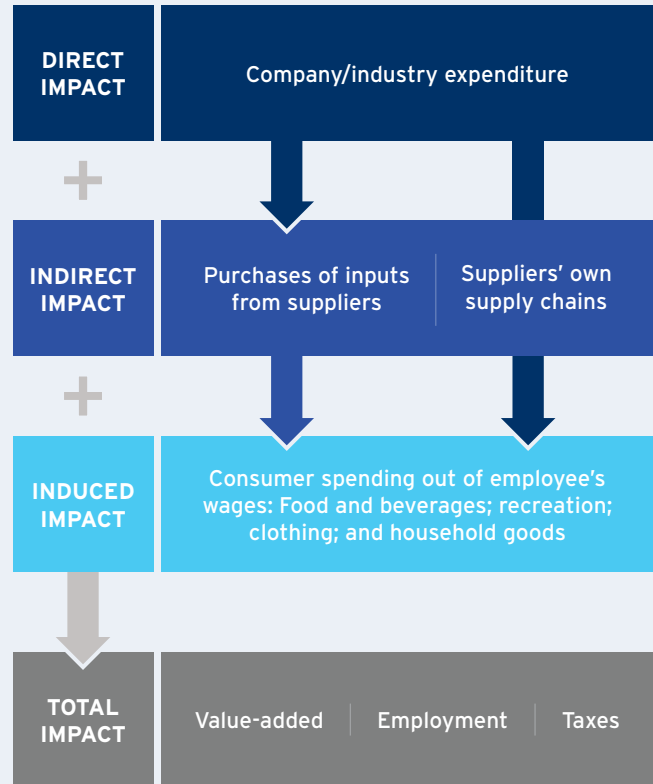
DIRECT IMPACT

Company/industry expenditure

+

INDIRECT IMPACT

Purchases of inputs from suppliers

Suppliers' own supply chains

+

INDUCED IMPACT

Consumer spending out of employee's wages: Food and beverages; recreation; clothing; and household goods

TOTAL IMPACT

Value-added

Employment

Taxes